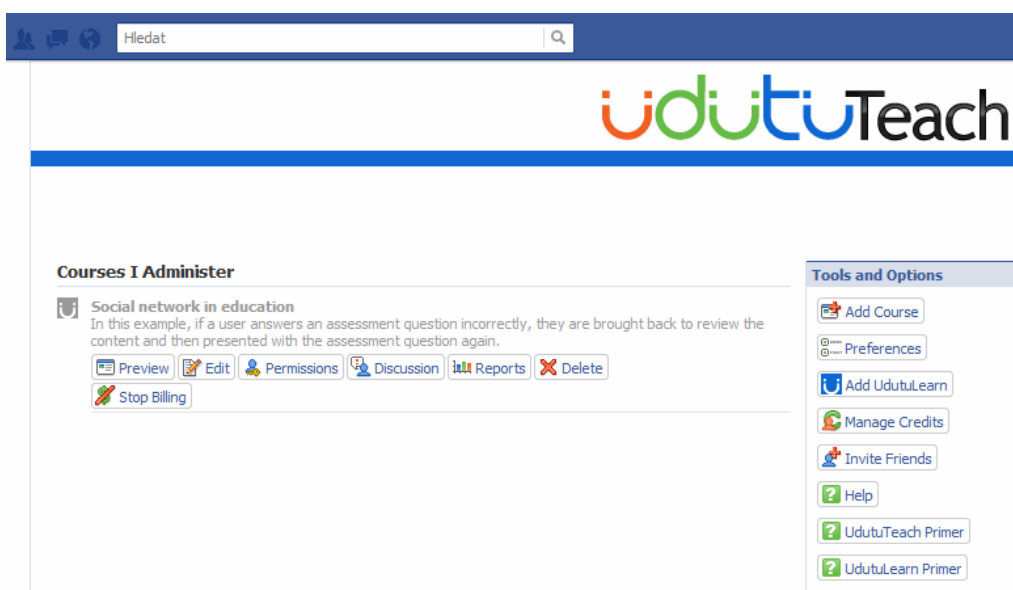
Hledat

udutuTeach

Courses I Administer

Social network in education
In this example, if a user answers an assessment question incorrectly, they are brought back to review the content and then presented with the assessment question again.

Preview Edit Permissions Discussion Reports Delete
Stop Billing

Tools and Options

Add Course
Preferences
Add UdutuLearn
Manage Credits
Invite Friends
Help
UdutuTeach Primer
UdutuLearn Primer